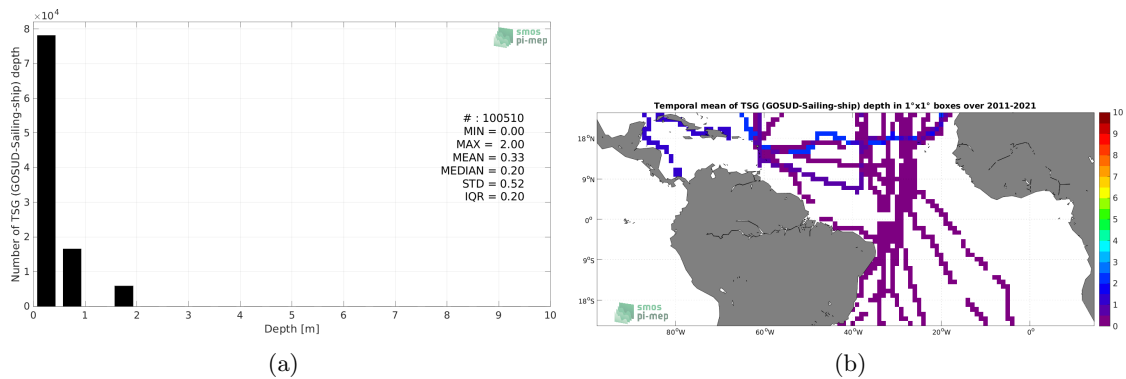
$\times10^4$

smos pi-mep

Number of TSG (GOSUD-Sailing-ship) depth

8
7
6
5
4
3
2
1
0

# : 100510
MIN = 0.00
MAX = 2.00
MEAN = 0.33
MEDIAN = 0.20
STD = 0.52
IQR = 0.20

0 1 2 3 4 5 6 7 8 9 10
Depth [m]

(a)

Temporal mean of TSG (GOSUD-Sailing-ship) depth in 1°x1° boxes over 2011-2021

18°N
9°N
0°
9°S
18°S

80°W 60°W 40°W 20°W 0°

10
9
8
7
6
5
4
3
2
1
0

smos pi-mep

(b)